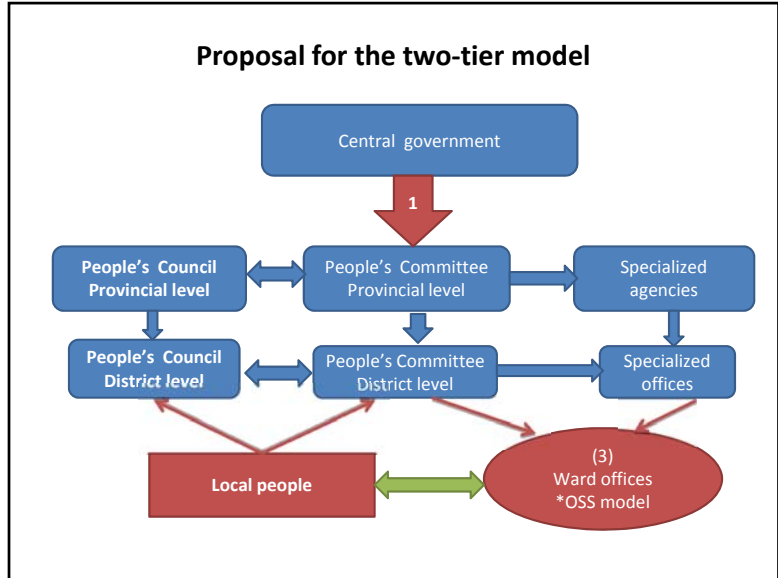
Proposal for the two-tier model

Central government

1

People's Council Provincial level

People's Committee Provincial level

Specialized agencies

People's Council District level

People's Committee District level

Specialized offices

Local people

(3) Ward offices *OSS model